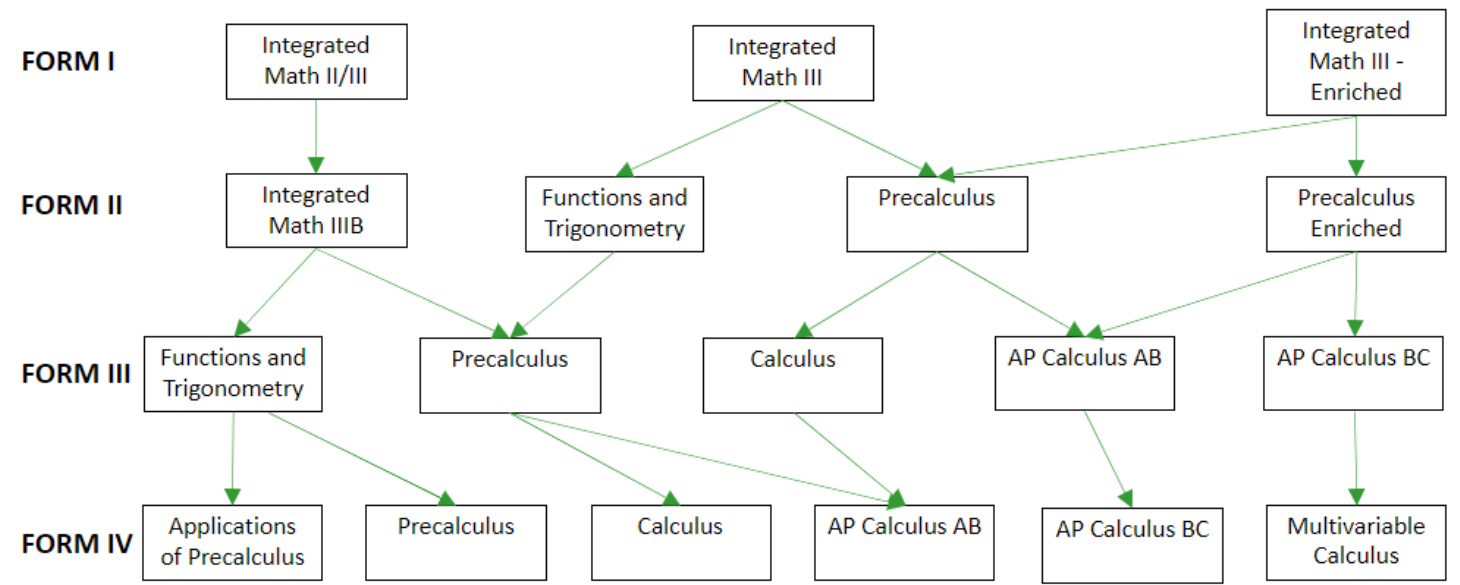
FORM I

Integrated Math II/III

Integrated Math III

Integrated Math III - Enriched

FORM II

Integrated Math IIIB

Functions and Trigonometry

Precalculus

Precalculus Enriched

FORM III

Functions and Trigonometry

Precalculus

Calculus

AP Calculus AB

AP Calculus BC

FORM IV

Applications of Precalculus

Precalculus

Calculus

AP Calculus AB

AP Calculus BC

Multivariable Calculus